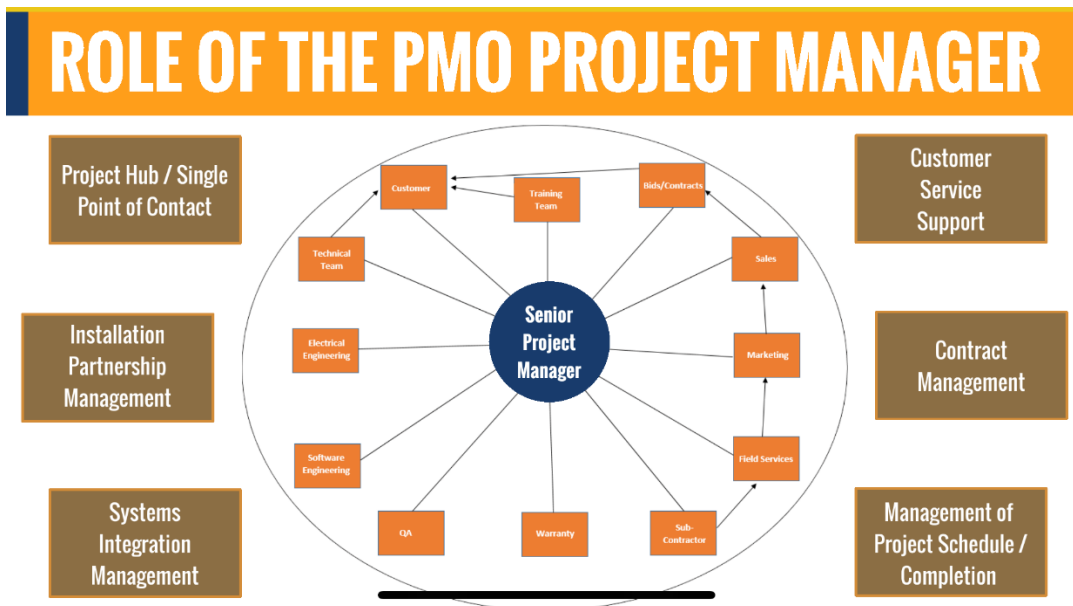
ROLE OF THE PMO PROJECT MANAGER

Project Hub / Single Point of Contact

Installation Partnership Management

Systems Integration Management

Customer

Training Team

Bids/Contracts

Technical Team

Sales

Electrical Engineering

Senior Project Manager

Marketing

Software Engineering

Field Services

QA

Warranty

Sub-Contractor

Customer Service Support

Contract Management

Management of Project Schedule / Completion